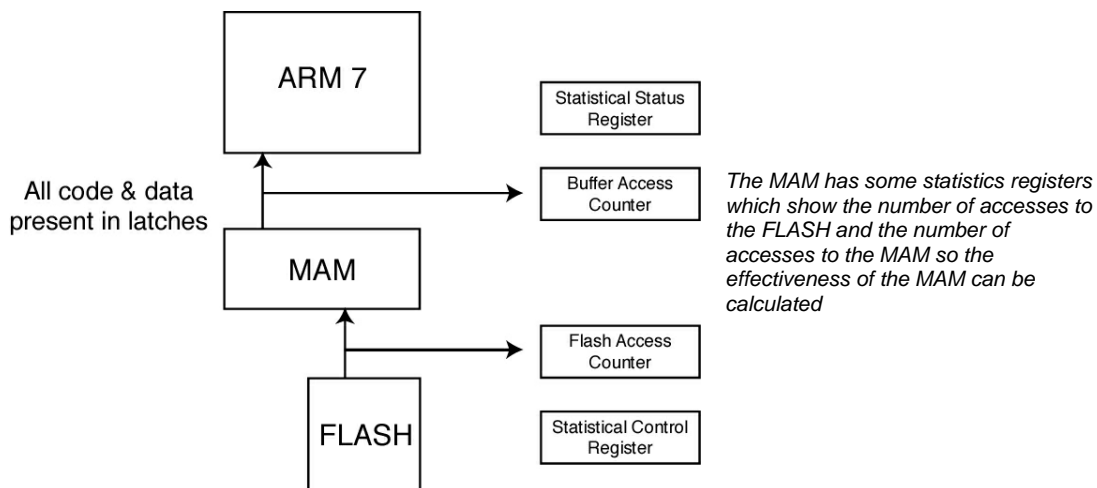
ARM 7

Statistical Status Register

All code & data present in latches

Buffer Access Counter

The MAM has some statistics registers which show the number of accesses to the FLASH and the number of accesses to the MAM so the effectiveness of the MAM can be calculated

MAM

Flash Access Counter

FLASH

Statistical Control Register